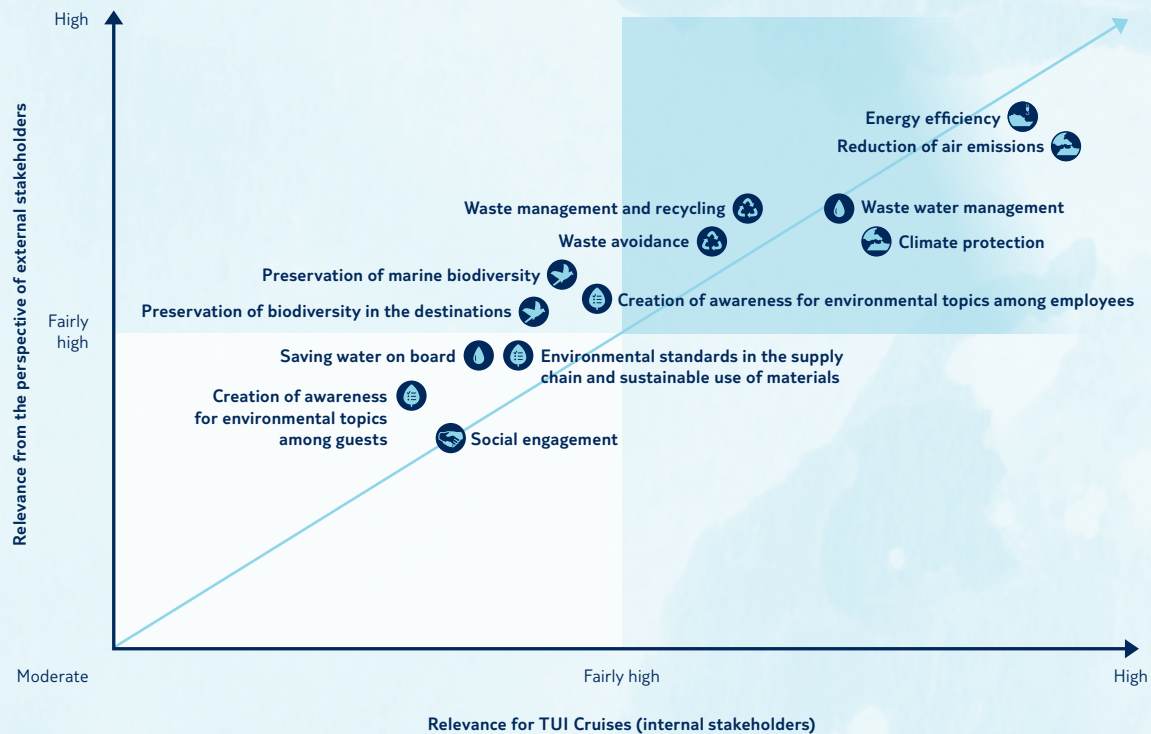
High

Relevance from the perspective of external stakeholders

Fairly high

Energy efficiency

Reduction of air emissions

Waste management and recycling

Waste water management

Waste avoidance

Climate protection

Preservation of marine biodiversity

Preservation of biodiversity in the destinations

Creation of awareness for environmental topics among employees

Saving water on board

Environmental standards in the supply chain and sustainable use of materials

Creation of awareness for environmental topics among guests

Social engagement

Moderate

Fairly high

High

Relevance for TUI Cruises (internal stakeholders)